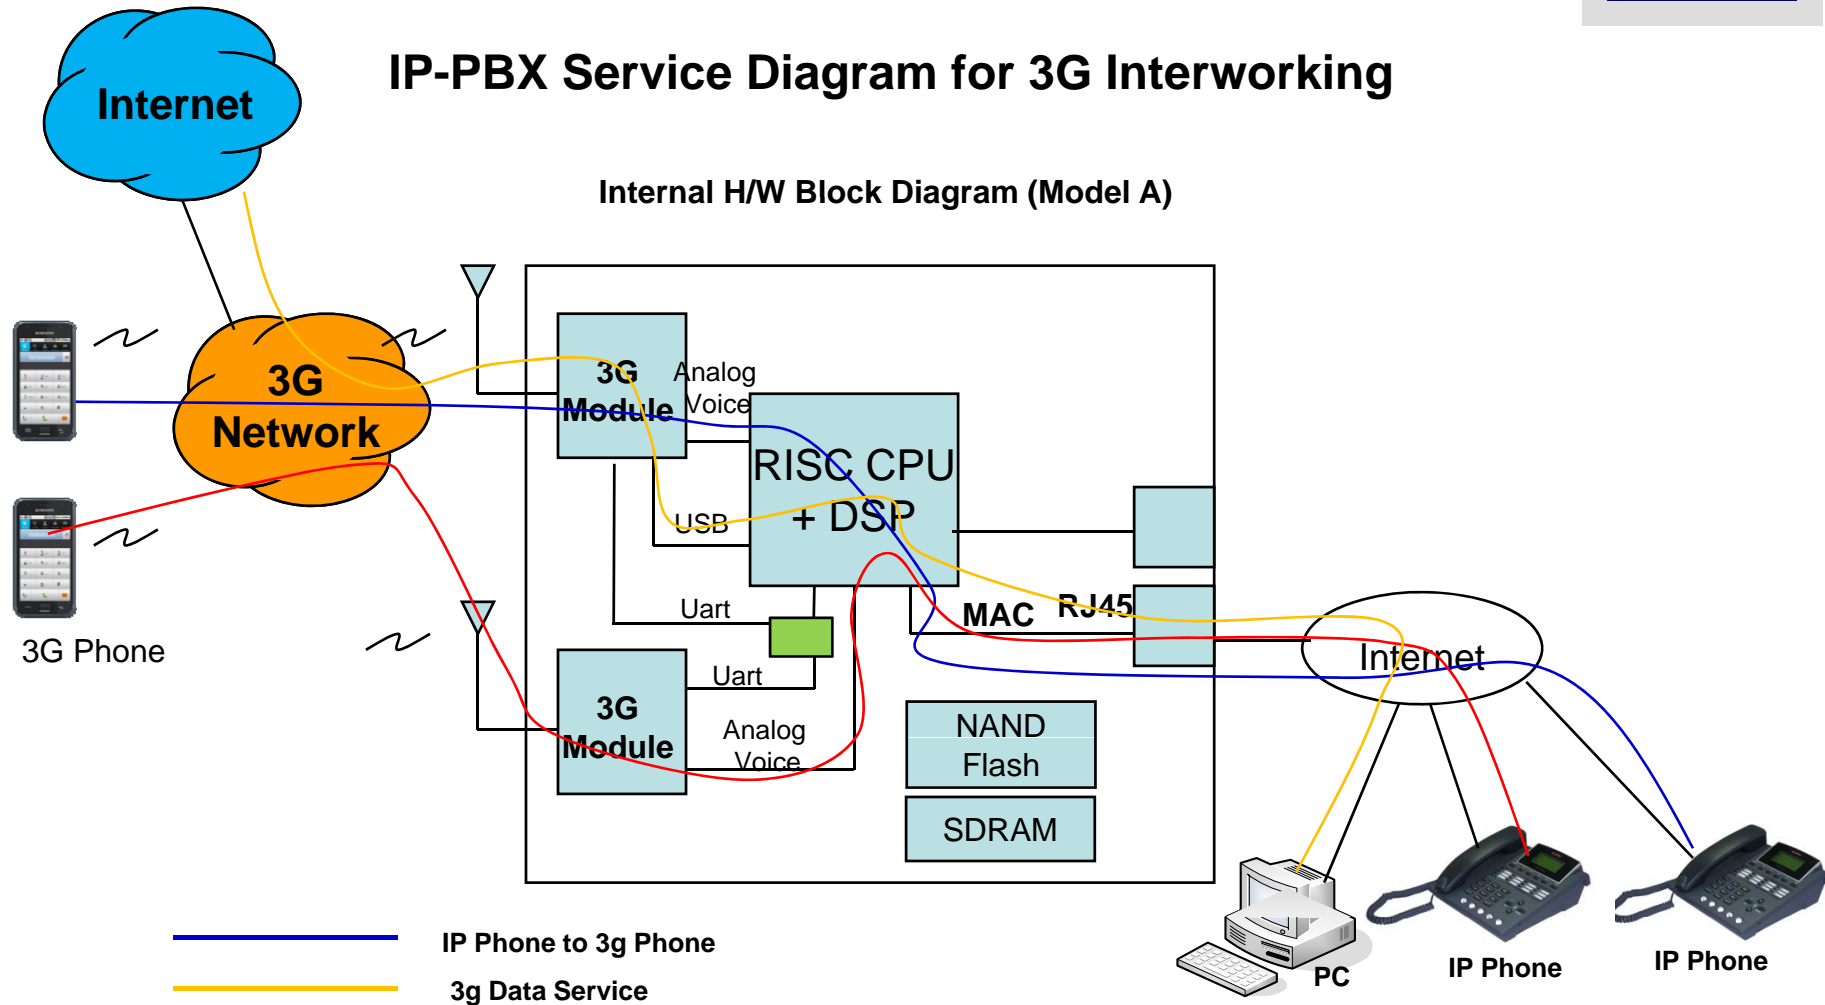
Internet

IP-PBX Service Diagram for 3G Interworking

Internal H/W Block Diagram (Model A)

3G Network

3G Phone

3G Module

Analog Voice

RISC CPU + DSP

USB

Uart

Uart

3G Module

Analog Voice

MAC

RJ45

NAND Flash

SDRAM

Internet

PC

IP Phone

IP Phone

IP Phone to 3g Phone

3g Data Service